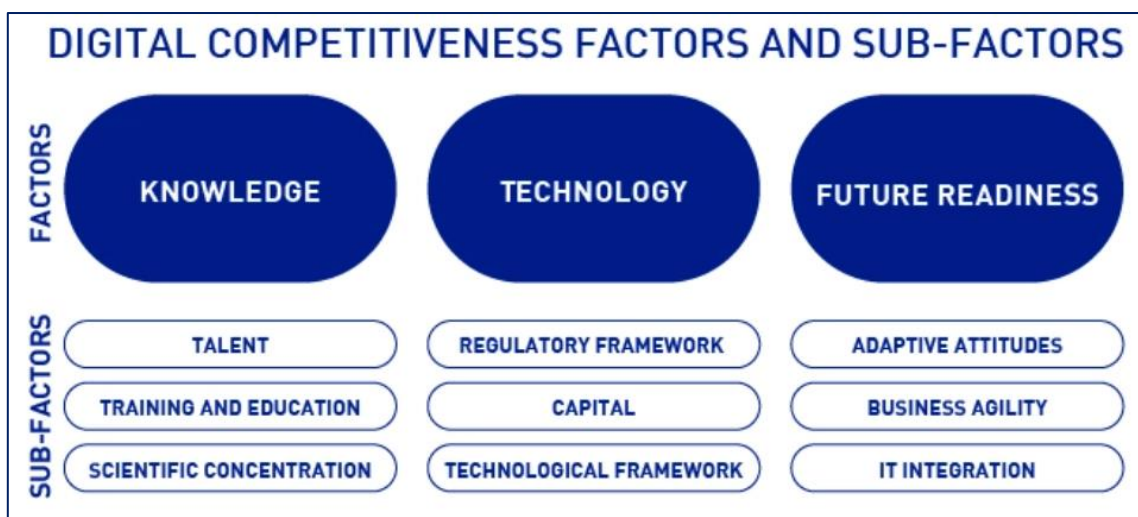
DIGITAL COMPETITIVENESS FACTORS AND SUB-FACTORS

FACTORS

KNOWLEDGE

TECHNOLOGY

FUTURE READINESS

SUB-FACTORS

TALENT

TRAINING AND EDUCATION

SCIENTIFIC CONCENTRATION

REGULATORY FRAMEWORK

CAPITAL

TECHNOLOGICAL FRAMEWORK

ADAPTIVE ATTITUDES

BUSINESS AGILITY

IT INTEGRATION